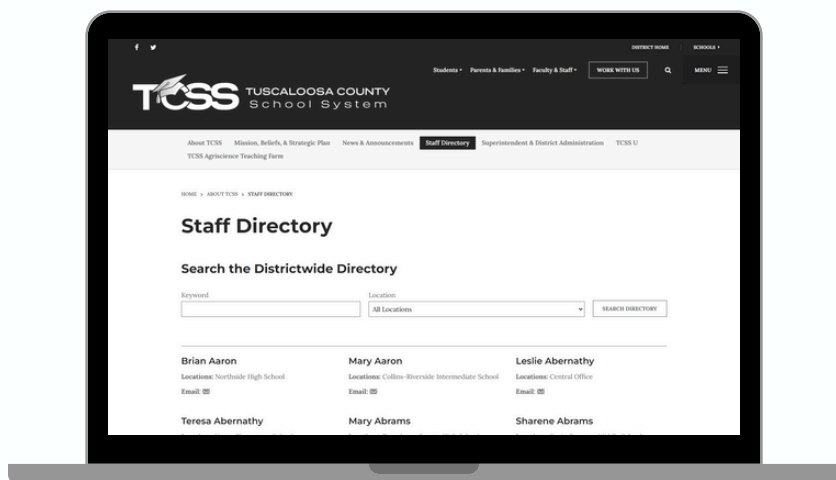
f

DISTRICT HOME SCHOOLS

Students Parents & Families Faculty & Staff WORK WITH US MENU

TCSS TUSCALOOSA COUNTY School System

About TCSS Mission, Beliefs, & Strategic Plan News & Announcements Staff Directory Superintendent & District Administration TCSS U TCSS Agriscience Teaching Farm

HOME › ABOUT TCSS › STAFF DIRECTORY

Staff Directory

Search the Districtwide Directory

Keyword

Location

All Locations

SEARCH DIRECTORY

Brian Aaron
Locations: Northside High School
Email:

Mary Aaron
Locations: Collins-Riverside Intermediate School
Email:

Leslie Abernathy
Locations: Central Office
Email:

Teresa Abernathy

Mary Abrams

Sharene Abrams

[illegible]